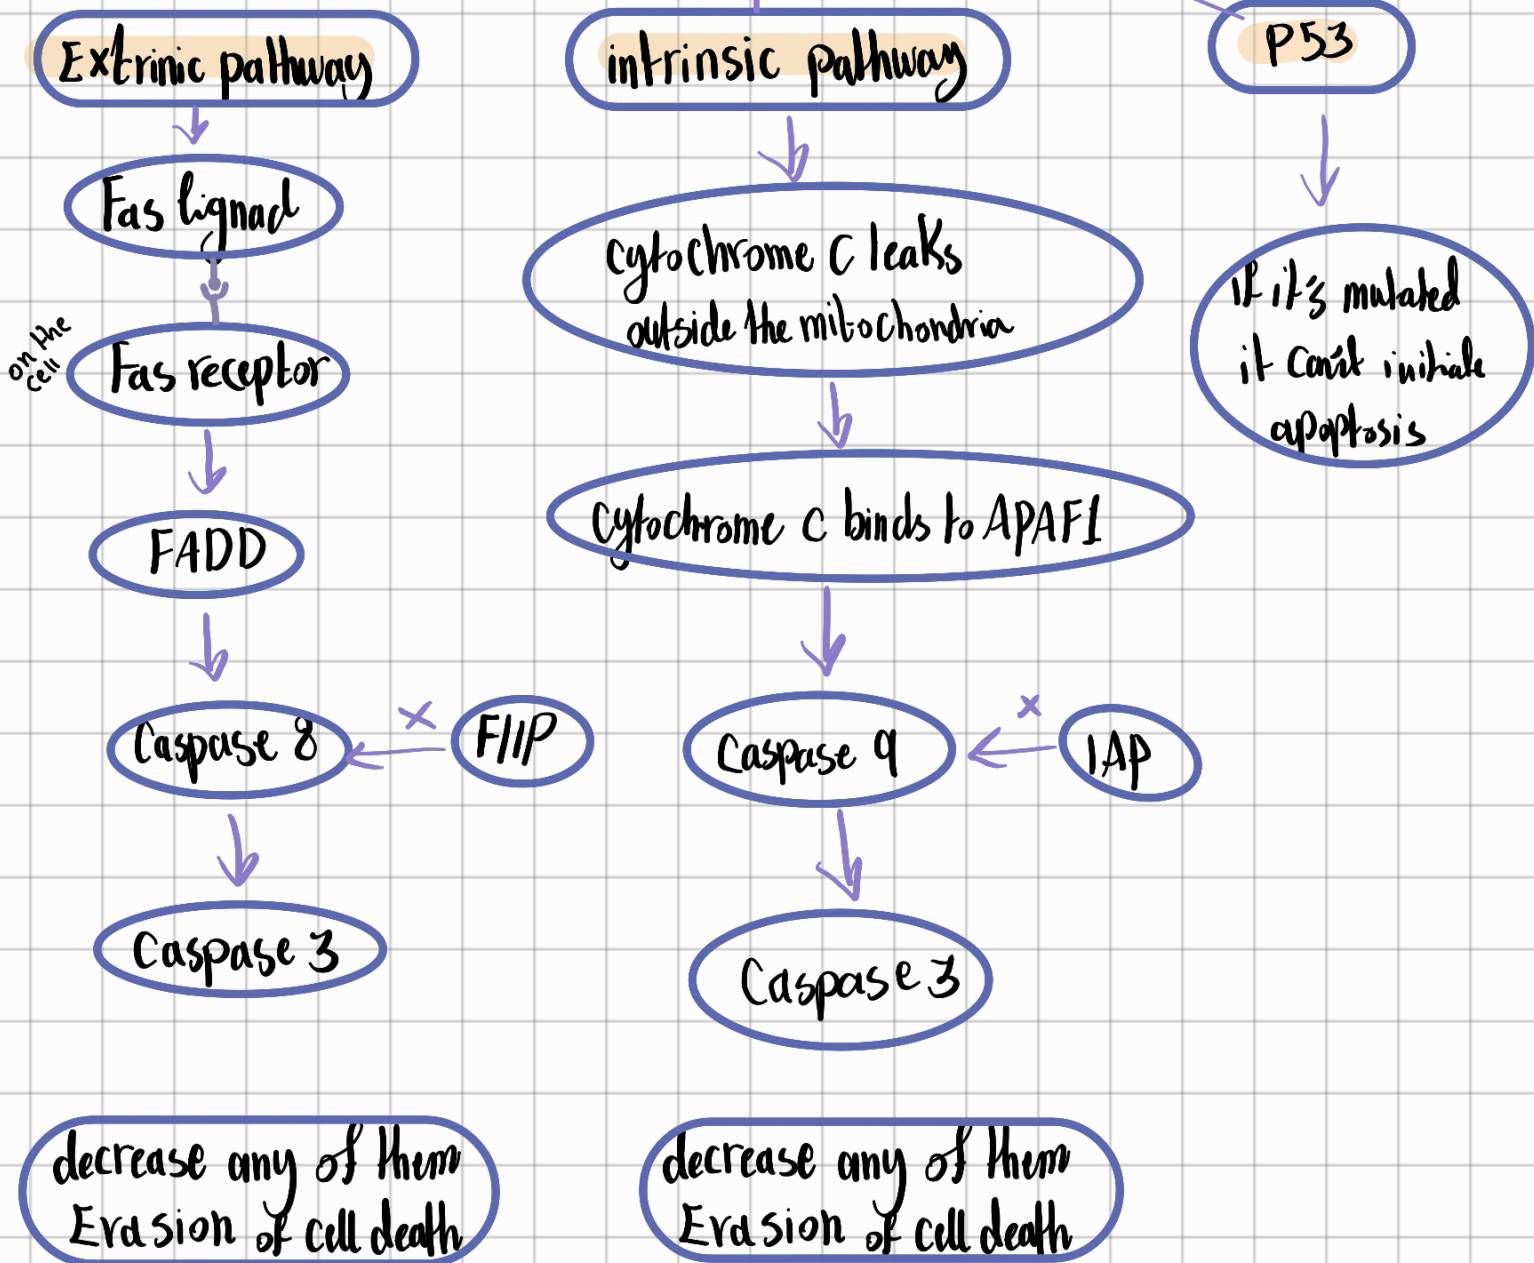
Extrinic pathway

Fas lignad

on the cell

Fas receptor

FADD

Caspase 8

x

FlIP

Caspase 3

decrease any of them Evasion of cell death

intrinsic pathway

cytochrome c leaks outside the mitochondria

Cytochrome c binds to APAF1

Caspase 9

x

IAP

Caspase 3

decrease any of them Evasion of cell death

P53

If it's mutated it can't initiate apoptosis